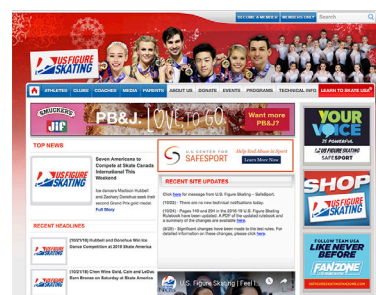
BECOME A MEMBER MEMBERS ONLY Search

US FIGURE SKATING

ATHLETES CLUBS COACHES MEDIA PARENTS ABOUT US DONATE EVENTS PROGRAMS TECHNICAL INFO LEARN TO SKATE USA

SMUCKER'S JIF PB&J. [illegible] Want more PB&J?

TOP NEWS

Seven Americans to Compete at Skate Canada International This Weekend

Ice dancers Madison Hubbell and Zachary Donohue seek their second Grand Prix gold medal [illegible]
Full Story

U.S. CENTER FOR SAFESPORT Help End Abuse in Sport Learn More Now

RECENT SITE UPDATES

Click here for message from U.S. Figure Skating – SafeSport.

(10/26) - There are no new technical notifications today.

(10/24) - Pages 118 and 204 in the 2018-19 U.S. Figure Skating Rulebook have been updated. A PDF of the updated rulebook and a summary of the changes are available here.

(8/28) - Significant changes have been made to the test rules. For detailed information on these changes, please click here.

RECENT HEADLINES

(10/27/18) Hubbell and Donohue Win Ice Dance Competition at 2018 Skate America

(10/27/18) Chen Wins Gold, Cain and LeDuc Earn Bronze on Saturday at Skate America

U.S. Figure Skating | Feed | Facebook

YOUR VOICE 2018 Fonteva SAFESPORT

SHOP US FIGURE SKATING

FOLLOW TEAM USA LIKE NEVER BEFORE FANZONE